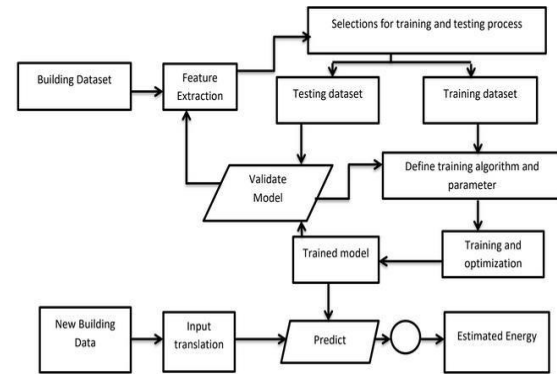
Selections for training and testing process

Building Dataset

Feature Extraction

Testing dataset

Training dataset

Validate Model

Define training algorithm and parameter

Trained model

Training and optimization

New Building Data

Input translation

Predict

Estimated Energy